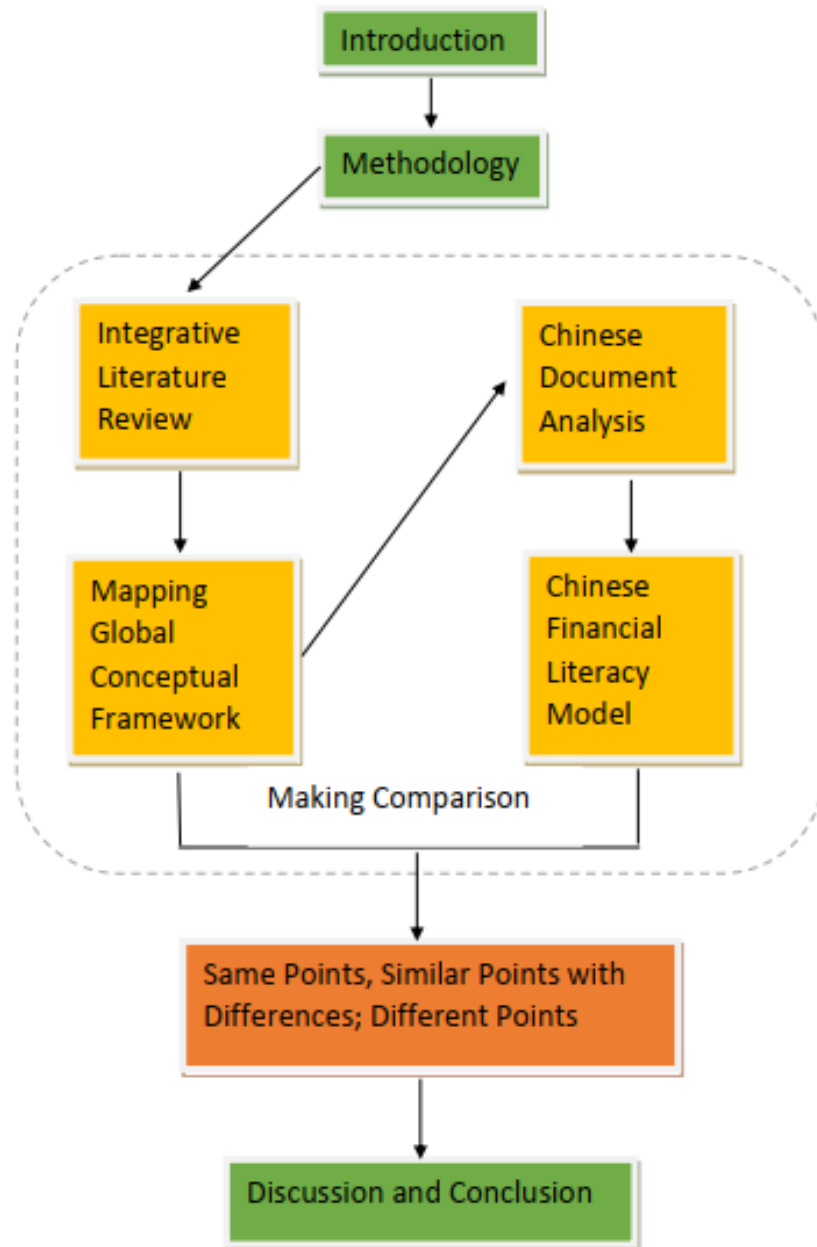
Introduction

Methodology

Integrative Literature Review

Chinese Document Analysis

Mapping Global Conceptual Framework

Chinese Financial Literacy Model

Making Comparison

Same Points, Similar Points with Differences; Different Points

Discussion and Conclusion